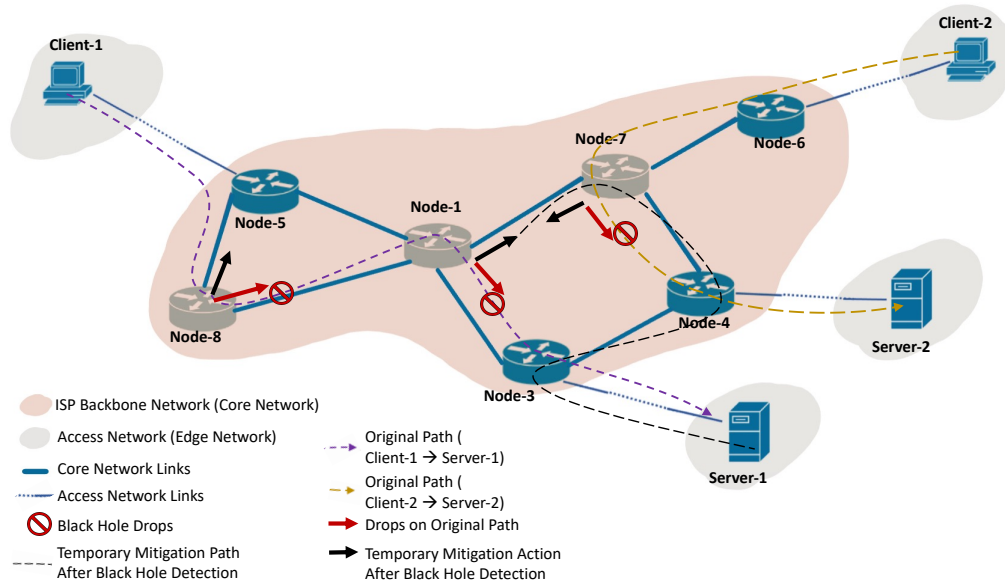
Client-1

Client-2

Node-7

Node-6

Node-5

Node-1

Node-8

Node-4

Server-2

Node-3

Server-1

ISP Backbone Network (Core Network)

Access Network (Edge Network)

Core Network Links

Access Network Links

Black Hole Drops

Temporary Mitigation Path After Black Hole Detection

Original Path ( Client-1 → Server-1)

Original Path ( Client-2 → Server-2)

Drops on Original Path

Temporary Mitigation Action After Black Hole Detection